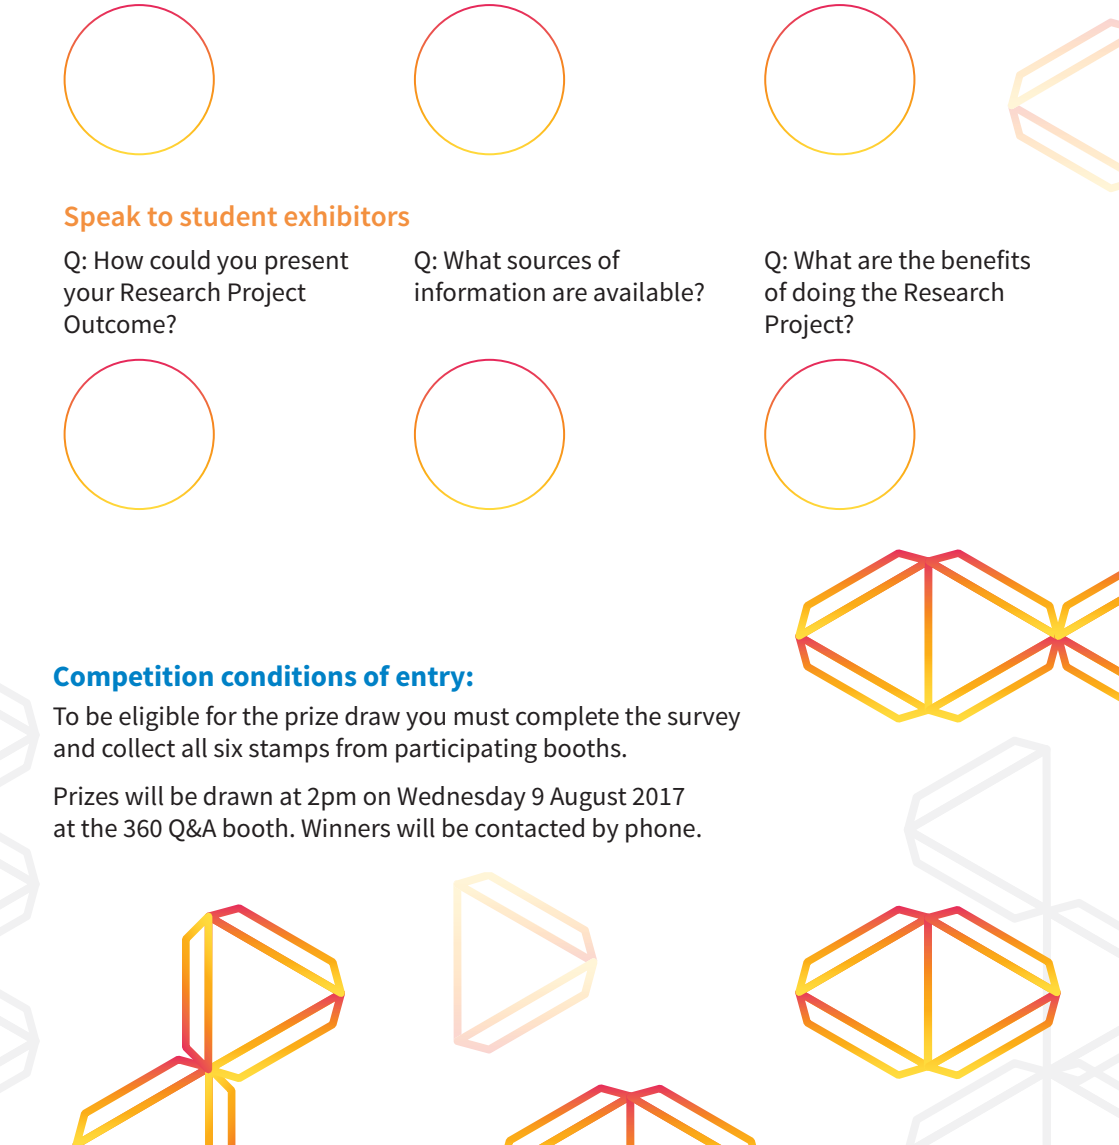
Speak to student exhibitors

Q: How could you present your Research Project Outcome?

Q: What sources of information are available?

Q: What are the benefits of doing the Research Project?

Competition conditions of entry:

To be eligible for the prize draw you must complete the survey and collect all six stamps from participating booths.

Prizes will be drawn at 2pm on Wednesday 9 August 2017 at the 360 Q&A booth. Winners will be contacted by phone.